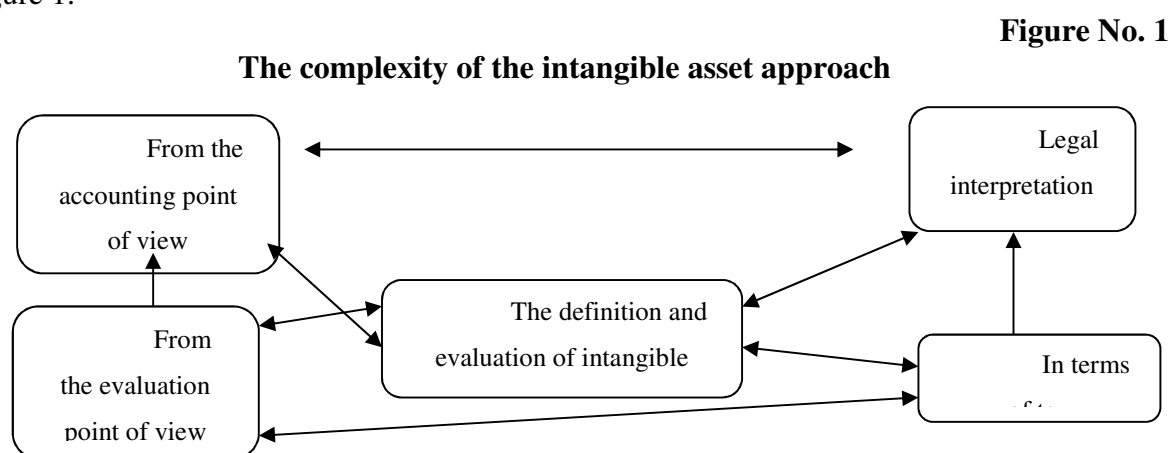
igure 1.

**Figure No. 1**

**The complexity of the intangible asset approach**

From the accounting point of view

Legal interpretation

The definition and evaluation of intangible

From the evaluation point of view

In terms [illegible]